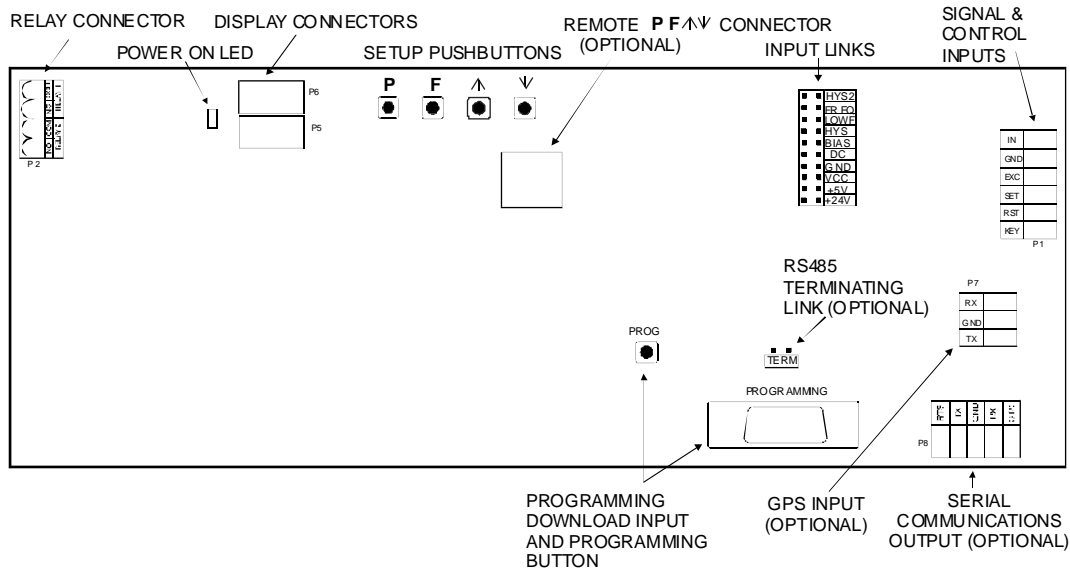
RELAY CONNECTOR

DISPLAY CONNECTORS

POWER ON LED

SETUP PUSHBUTTONS

REMOTE **P F** $\wedge$ $\vee$ CONNECTOR (OPTIONAL)

INPUT LINKS

SIGNAL & CONTROL INPUTS

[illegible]

P 2

P6

P5

**P** **F** $\wedge$ $\vee$

HYS2
FR FQ
LOWF
HYS
BIAS
DC
GND
VCC
+5V
+24V

IN
GND
EXC
SET
RST
KEY

P1

RS485 TERMINATING LINK (OPTIONAL)

P7

RX
GND
TX

PROG

TERM

PROGRAMMING

P8

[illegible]

PROGRAMMING DOWNLOAD INPUT AND PROGRAMMING BUTTON

GPS INPUT (OPTIONAL)

SERIAL COMMUNICATIONS OUTPUT (OPTIONAL)